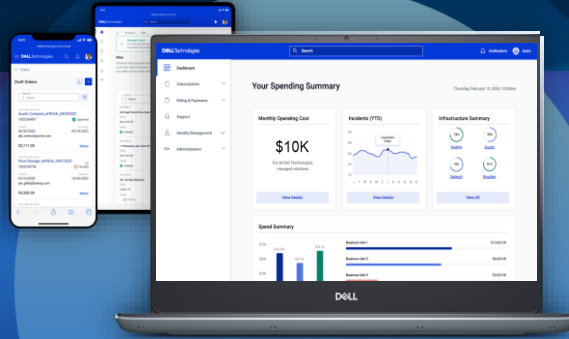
DELL Technologies

Search

Notifications

Dashboard

Subscriptions

Billing & Payments

Support

Identity Management

Administration

Your Spending Summary

Thursday February 10, 2022

Monthly Operating Cost

$10K

for all Dell Technologies managed solutions

View Details

Incidents (YTD)

View Details

Infrastructure Summary

Seattle

Austin

Raleigh

Boulder

View All

Speed Summary

Business Unit 1

Business Unit 2

Business Unit 3

DELL Technologies

Draft Orders

Austin Computers

$2,111.00

Pierce Storage

$4,200.00

DELL Technologies

DELL